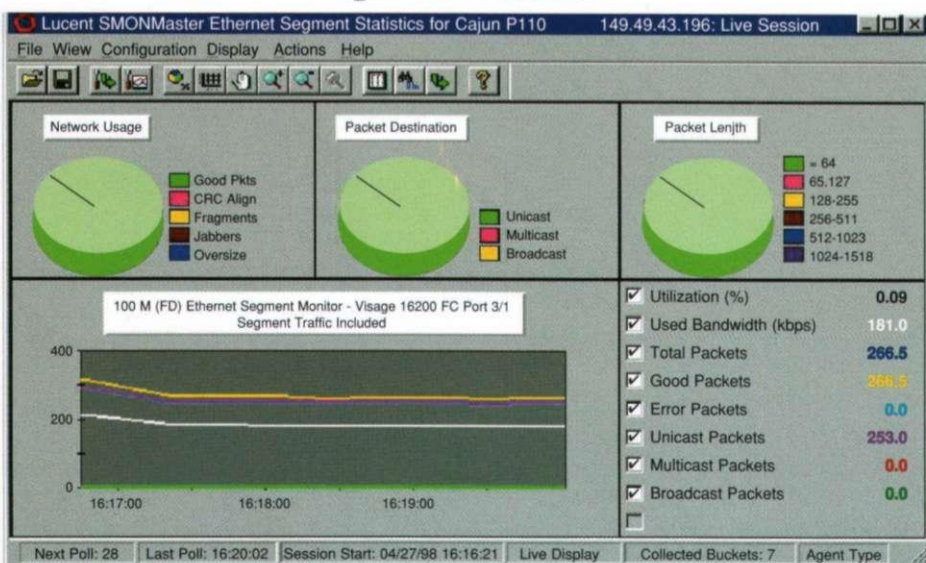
Lucent SMONMaster Ethernet Segment Statistics for Cajun P110 149.49.43.196: Live Session

File Wiew Configuration Display Actions Help

Network Usage

Good Pkts
CRC Align
Fragments
Jabbers
Oversize

Packet Destination

Unicast
Multicast
Broadcast

Packet Lenjth

= 64
65.127
128-255
256-511
512-1023
1024-1518

100 M (FD) Ethernet Segment Monitor - Visage 16200 FC Port 3/1
Segment Traffic Included

400
200
0
16:17:00 16:18:00 16:19:00

| | | |
|---|---|---|
| ☑ | Utilization (%) | 0.09 |
| ☑ | Used Bandwidth (kbps) | 181.0 |
| ☑ | Total Packets | 266.5 |
| ☑ | Good Packets | 266.5 |
| ☑ | Error Packets | 0.0 |
| ☑ | Unicast Packets | 253.0 |
| ☑ | Multicast Packets | 0.0 |
| ☑ | Broadcast Packets | 0.0 |
| ☐ | | |

Next Poll: 28 | Last Poll: 16:20:02 | Session Start: 04/27/98 16:16:21 | Live Display | Collected Buckets: 7 | Agent Type